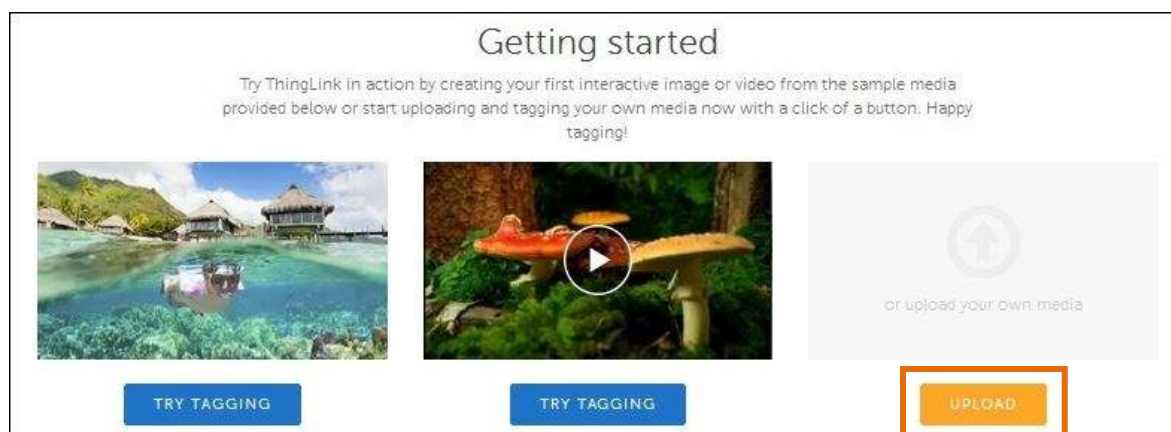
Getting started

Try ThingLink in action by creating your first interactive image or video from the sample media provided below or start uploading and tagging your own media now with a click of a button. Happy tagging!

or upload your own media

TRY TAGGING

TRY TAGGING

UPLOAD